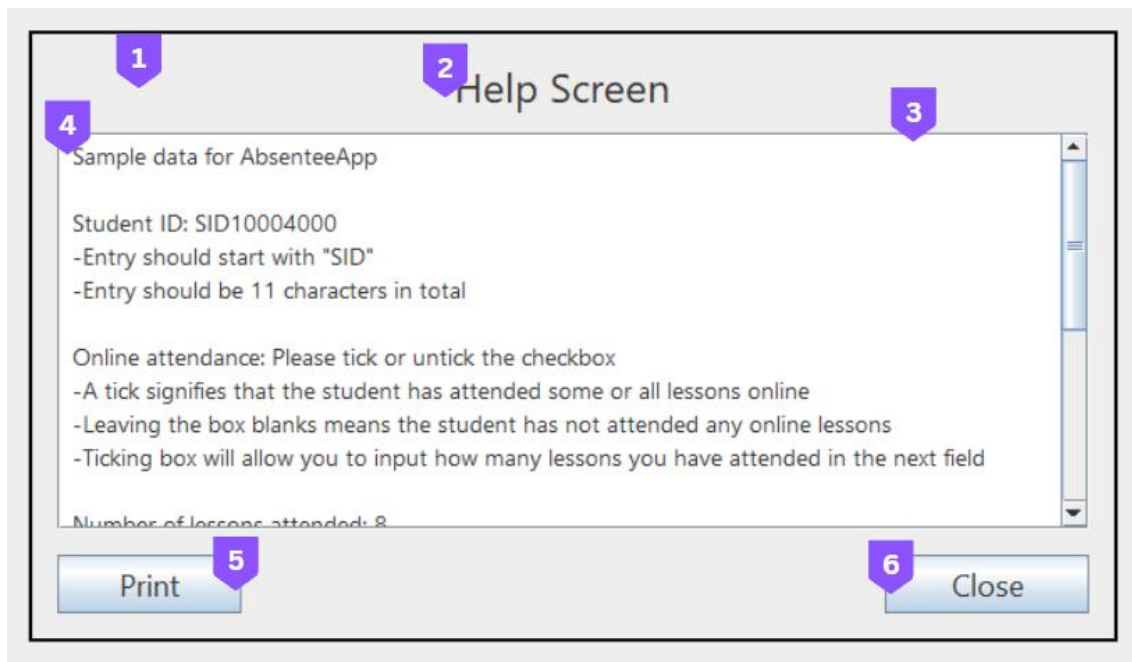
1

2 Help Screen

3

4

Sample data for AbsenteeApp

Student ID: SID10004000
-Entry should start with "SID"
-Entry should be 11 characters in total

Online attendance: Please tick or untick the checkbox
-A tick signifies that the student has attended some or all lessons online
-Leaving the box blanks means the student has not attended any online lessons
-Ticking box will allow you to input how many lessons you have attended in the next field

Number of lessons attended: 8

Print 5

6 Close